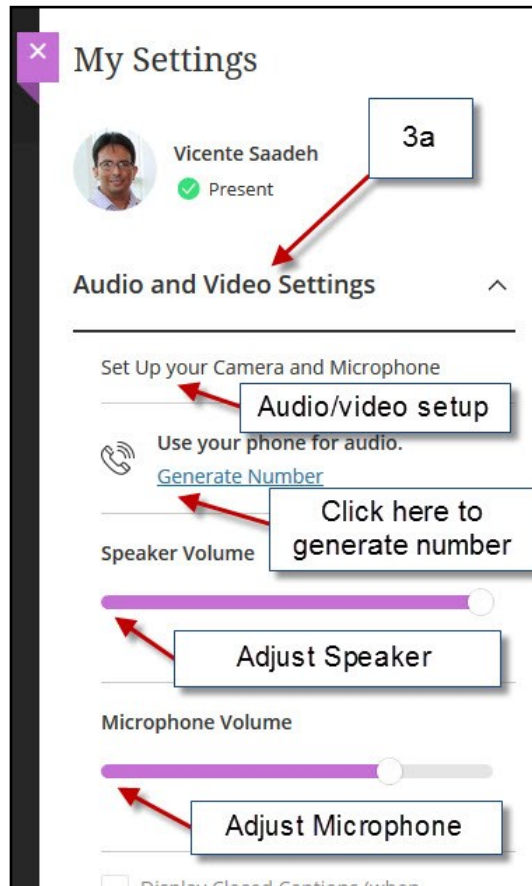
×

My Settings

3a

Vicente Saadeh

Present

Audio and Video Settings

Set Up your Camera and Microphone

Audio/video setup

Use your phone for audio.

Generate Number

Click here to generate number

Speaker Volume

Adjust Speaker

Microphone Volume

Adjust Microphone

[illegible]